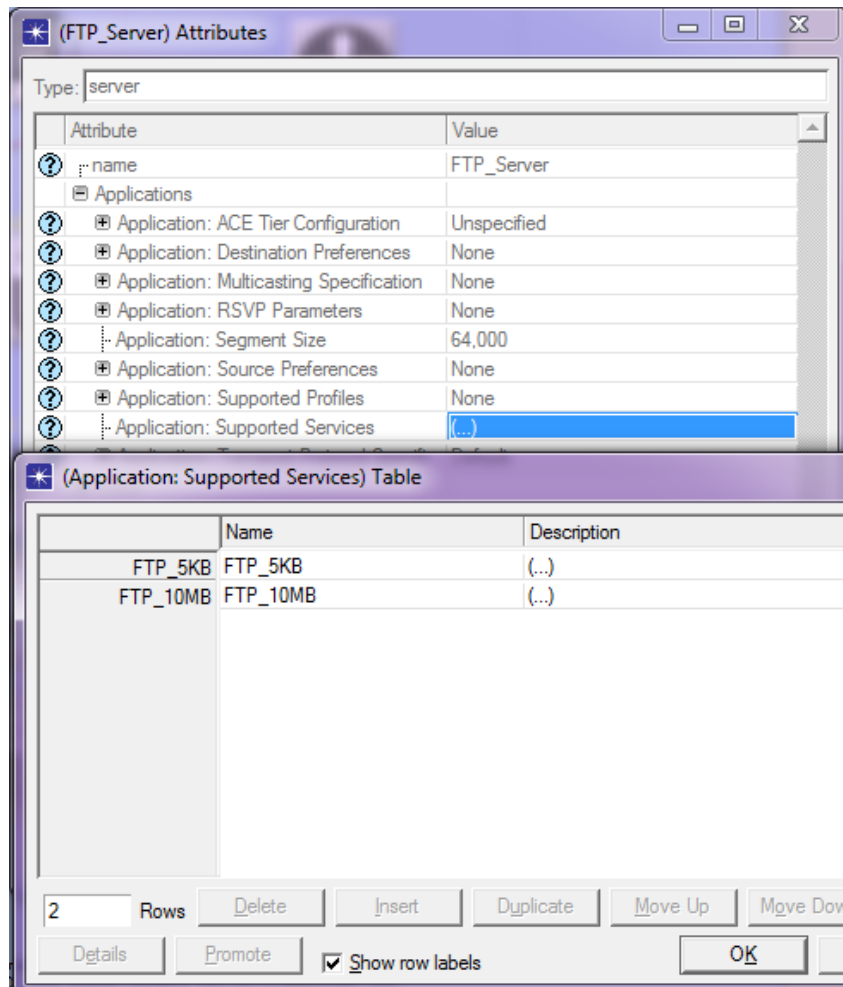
(FTP_Server) Attributes

Type: server

| Attribute | Value |
|---|---|
| name | FTP_Server |
| Applications | |
| Application: ACE Tier Configuration | Unspecified |
| Application: Destination Preferences | None |
| Application: Multicasting Specification | None |
| Application: RSVP Parameters | None |
| Application: Segment Size | 64,000 |
| Application: Source Preferences | None |
| Application: Supported Profiles | None |
| Application: Supported Services | (...) |
| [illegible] | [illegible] |

(Application: Supported Services) Table

| | Name | Description |
|---|---|---|
| FTP_5KB | FTP_5KB | (...) |
| FTP_10MB | FTP_10MB | (...) |

2 Rows Delete Insert Duplicate Move Up Move Dov

Details Promote Show row labels OK